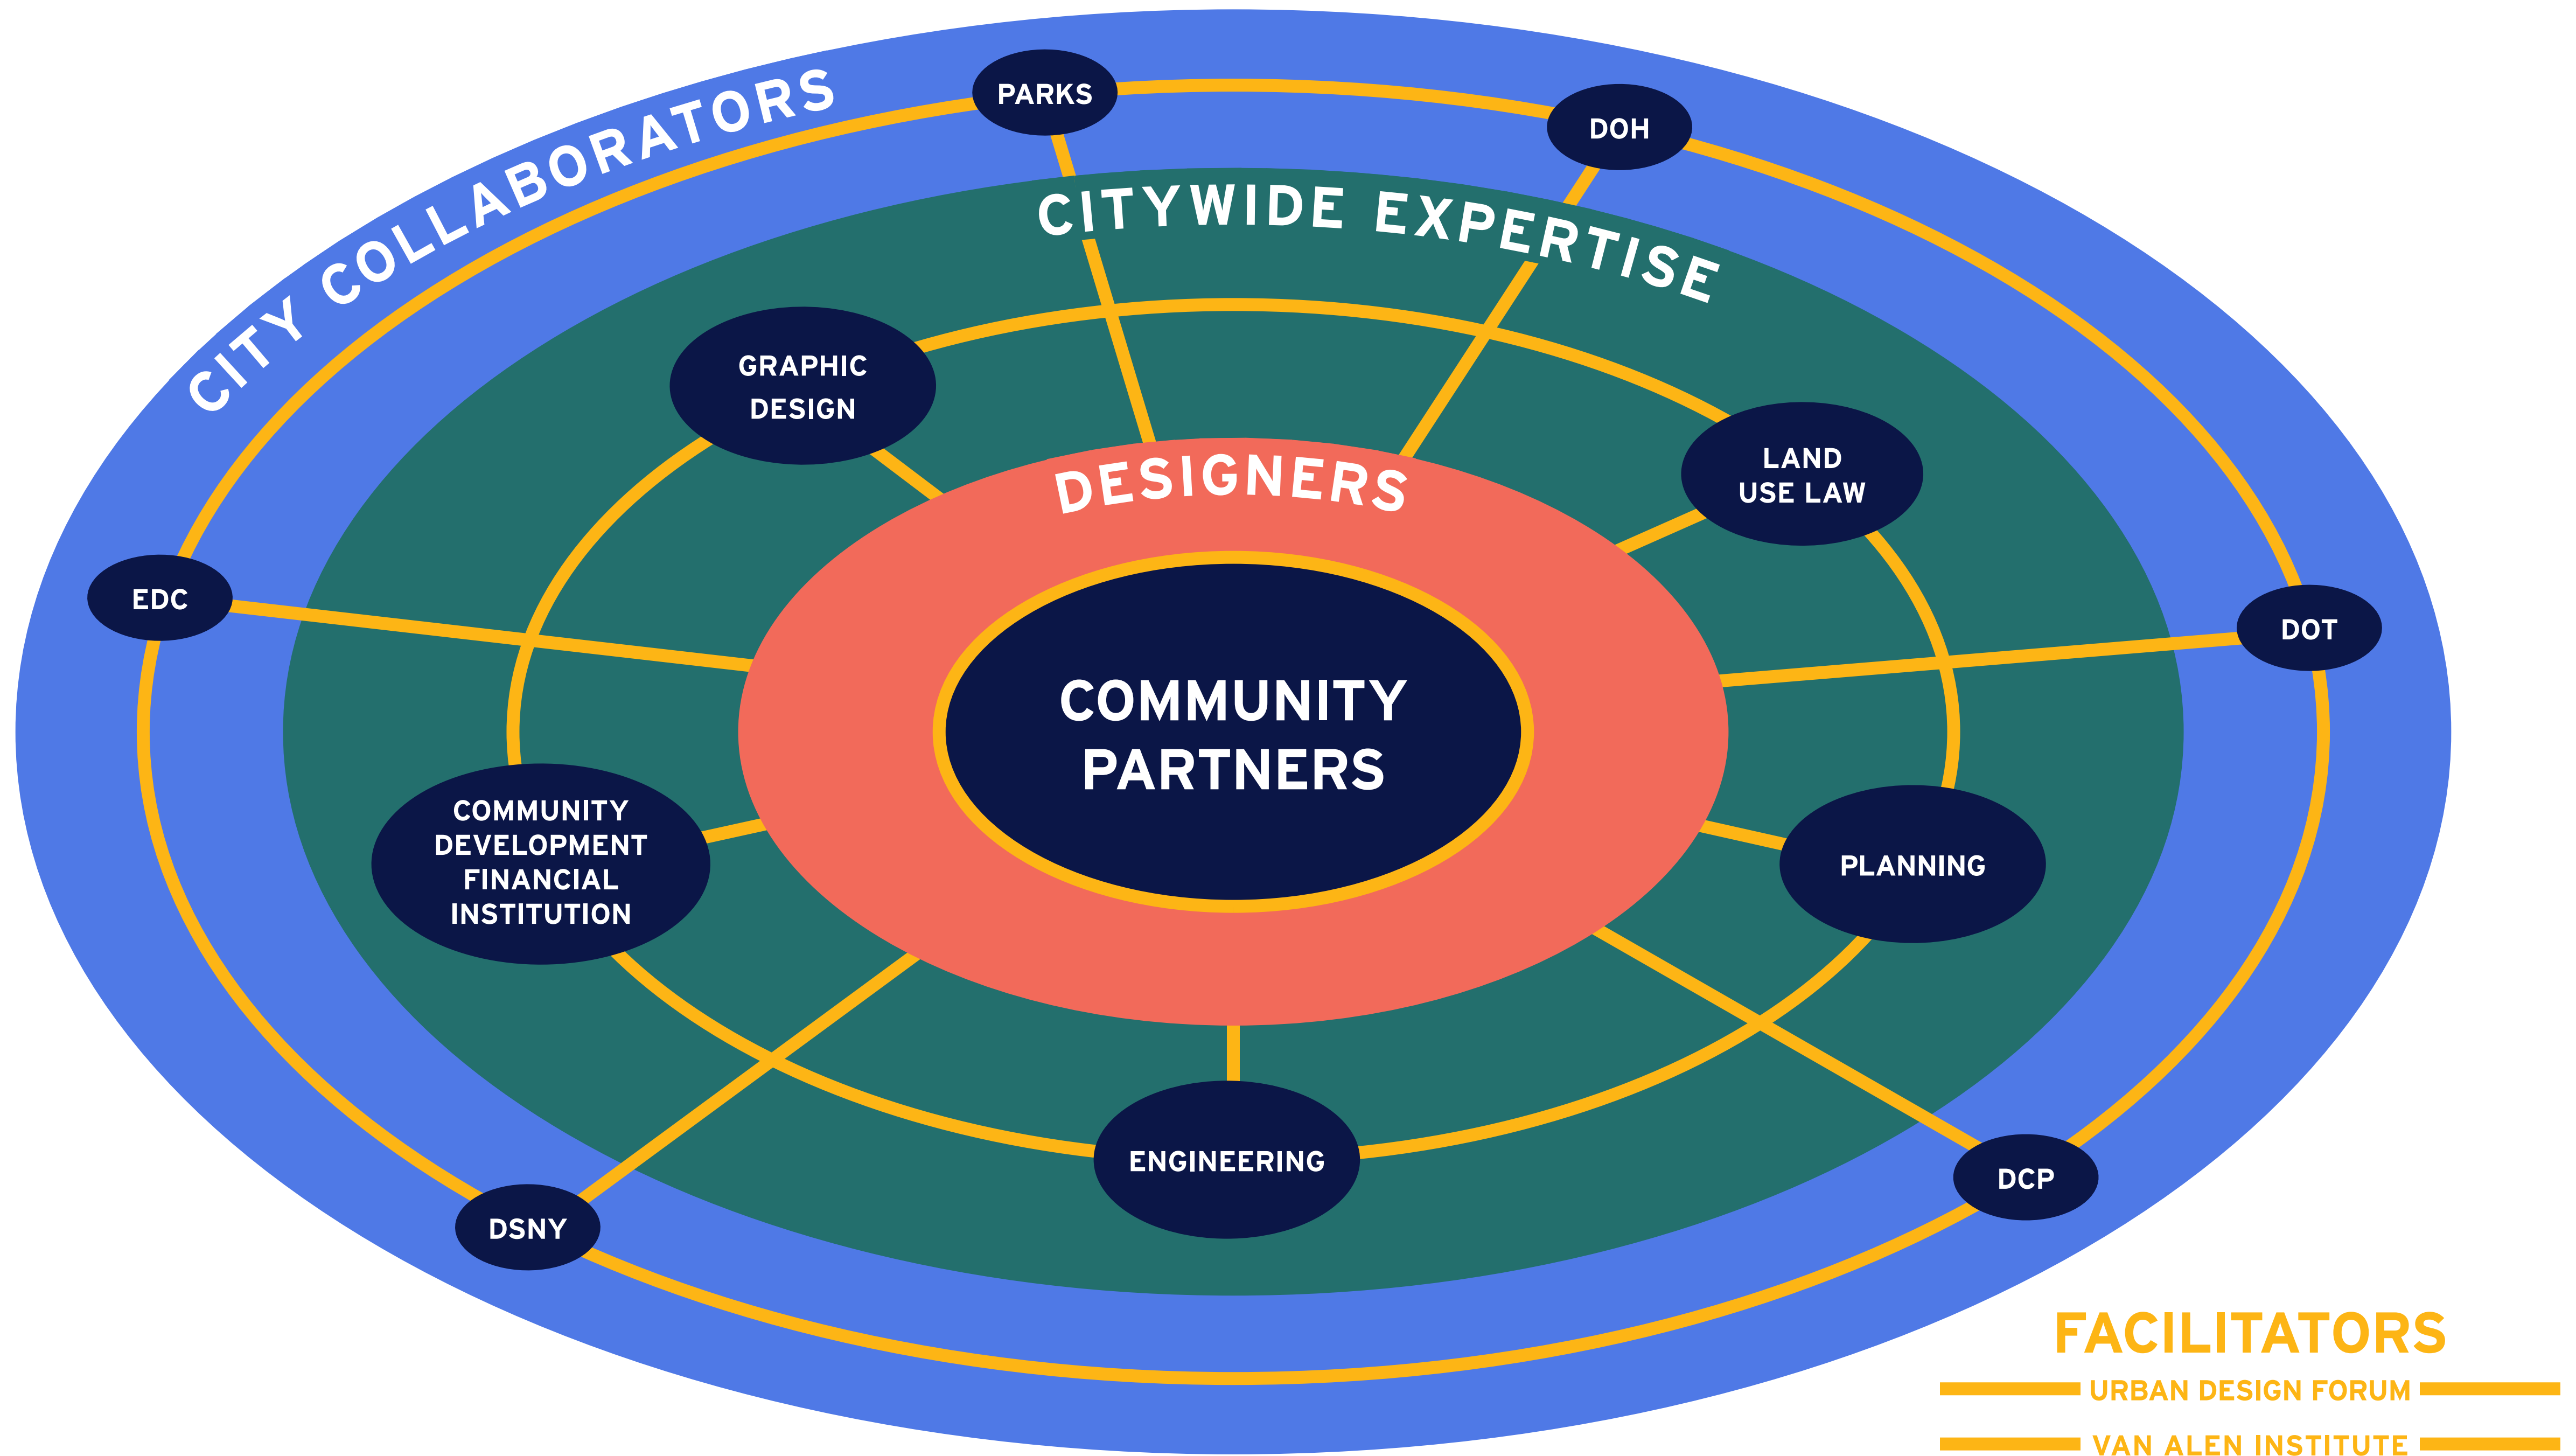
CITY COLLABORATORS

PARKS

DOH

CITYWIDE EXPERTISE

GRAPHIC DESIGN

LAND USE LAW

DESIGNERS

EDC

DOT

COMMUNITY PARTNERS

COMMUNITY DEVELOPMENT FINANCIAL INSTITUTION

PLANNING

ENGINEERING

DSNY

DCP

FACILITATORS

URBAN DESIGN FORUM

VAN ALEN INSTITUTE